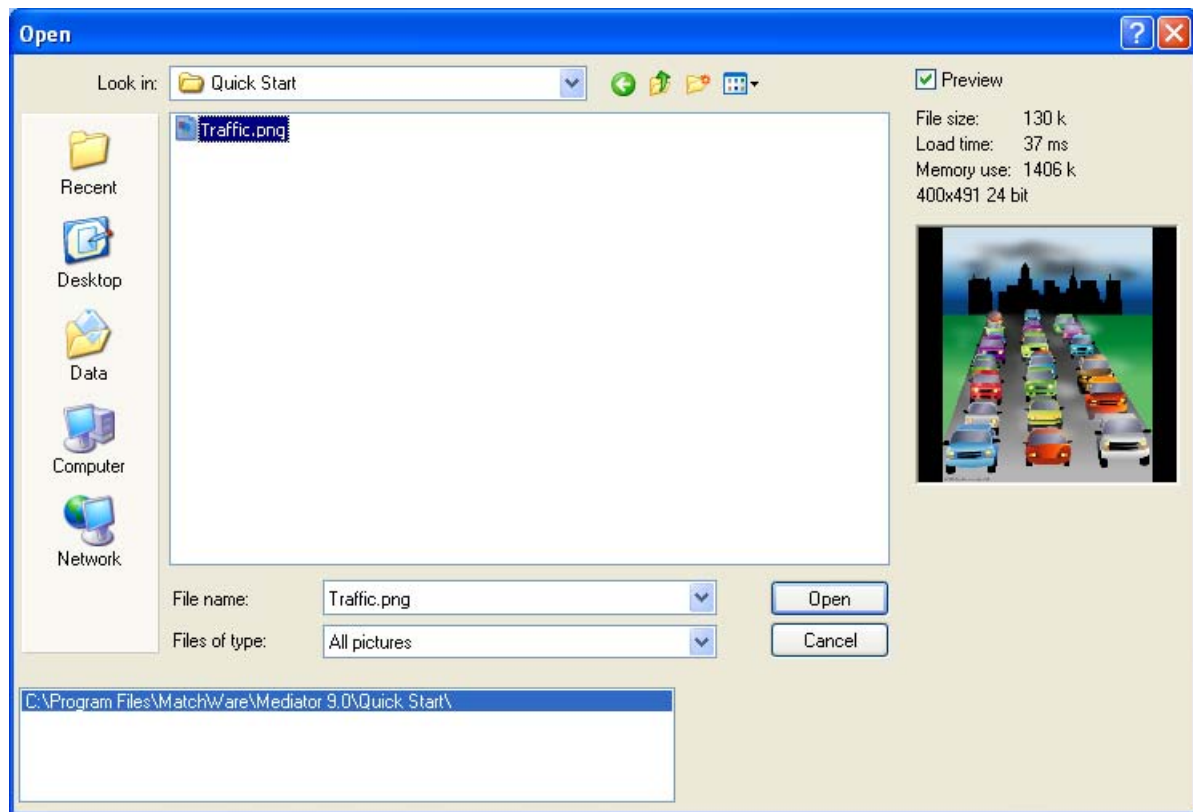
Open

Look in: Quick Start

Preview

File size: 130 k
Load time: 37 ms
Memory use: 1406 k
400x491 24 bit

Recent
Desktop
Data
Computer
Network

Traffic.png

File name: Traffic.png
Files of type: All pictures

Open
Cancel

C:\Program Files\MatchWare\Mediator 9.0\Quick Start\